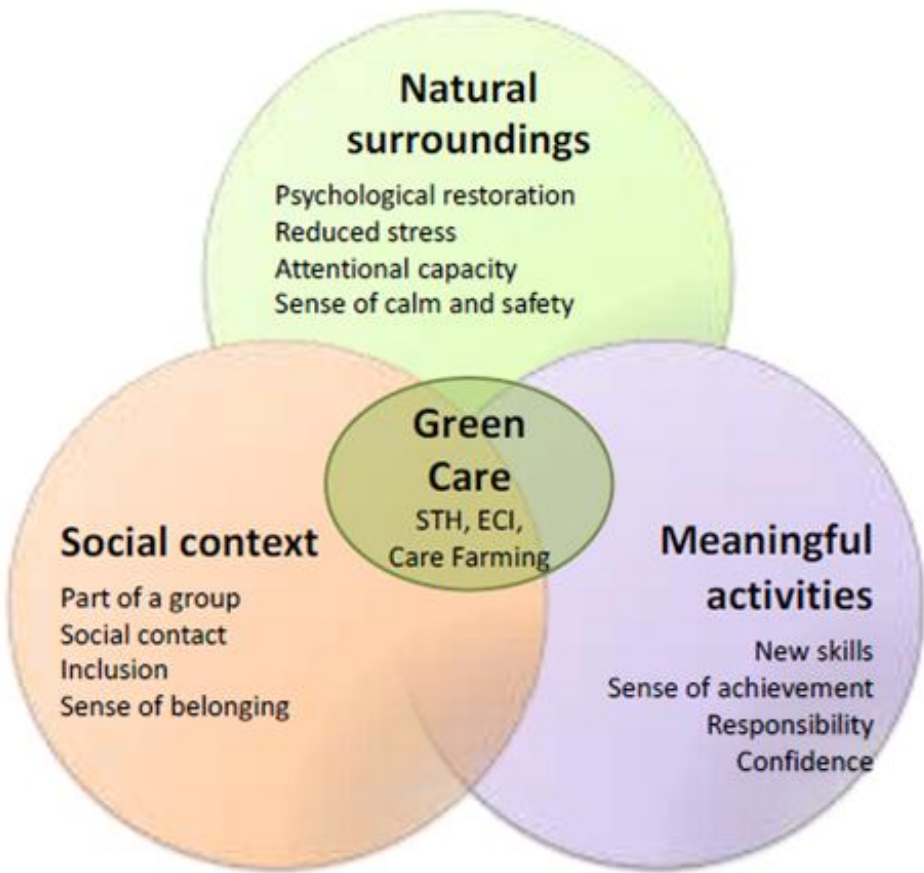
Natural surroundings

Psychological restoration
Reduced stress
Attentional capacity
Sense of calm and safety

Green Care
STH, ECI, Care Farming

Social context

Part of a group
Social contact
Inclusion
Sense of belonging

Meaningful activities

New skills
Sense of achievement
Responsibility
Confidence